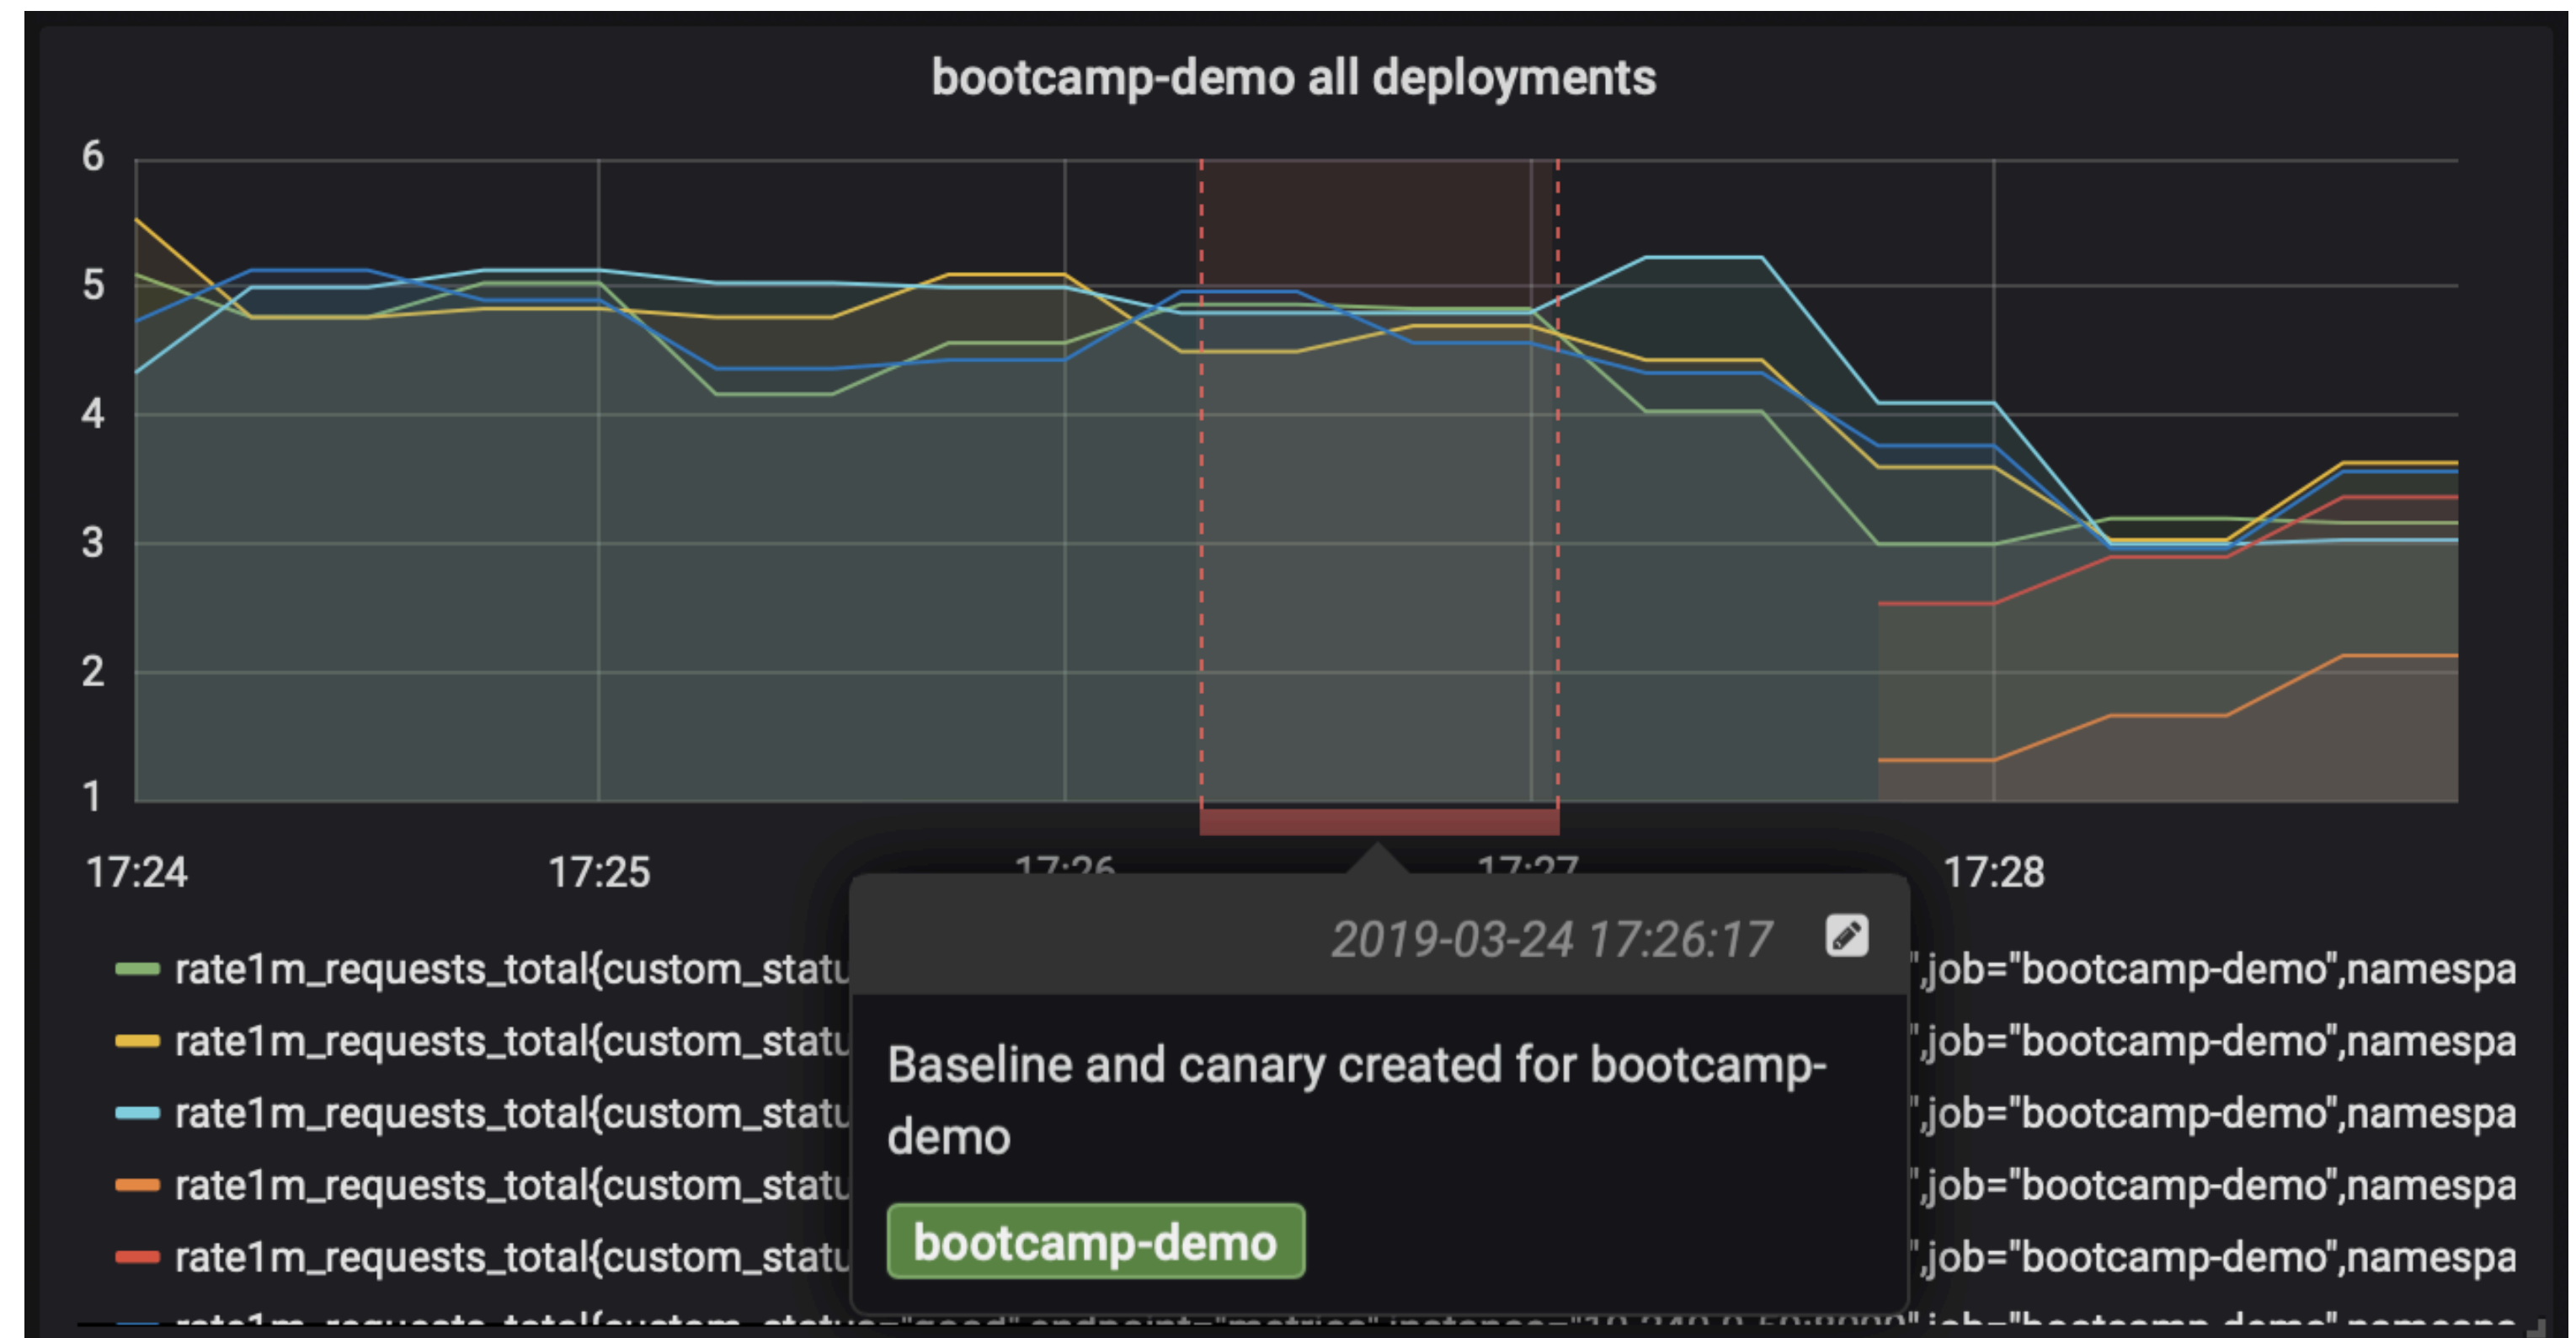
bootcamp-demo all deployments

6
5
4
3
2
1

17:24
17:25
17:26
17:27
17:28

2019-03-24 17:26:17

Baseline and canary created for bootcamp-demo

bootcamp-demo

rate1m_requests_total{custom_statu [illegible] ",job="bootcamp-demo",namespa
rate1m_requests_total{custom_statu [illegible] ",job="bootcamp-demo",namespa
rate1m_requests_total{custom_statu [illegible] ",job="bootcamp-demo",namespa
rate1m_requests_total{custom_statu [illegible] ",job="bootcamp-demo",namespa
rate1m_requests_total{custom_statu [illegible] ",job="bootcamp-demo",namespa
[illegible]